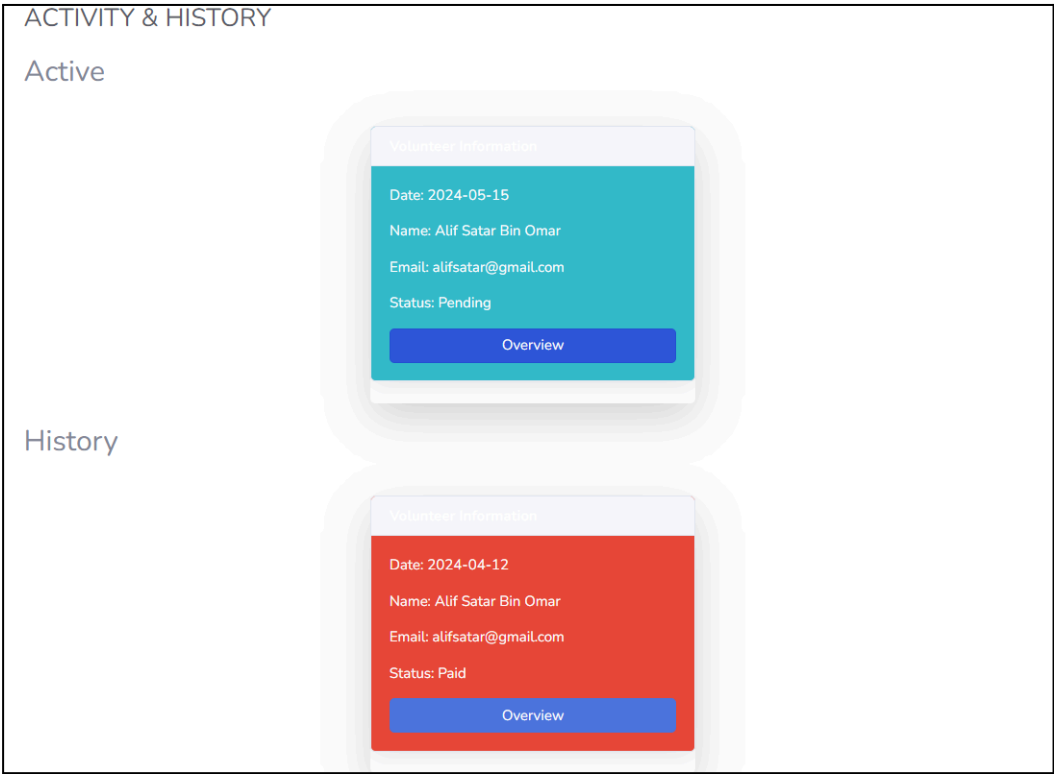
ACTIVITY & HISTORY

Active

Volunteer Information

Date: 2024-05-15

Name: Alif Satar Bin Omar

Email: alifsatar@gmail.com

Status: Pending

Overview

History

Volunteer Information

Date: 2024-04-12

Name: Alif Satar Bin Omar

Email: alifsatar@gmail.com

Status: Paid

Overview